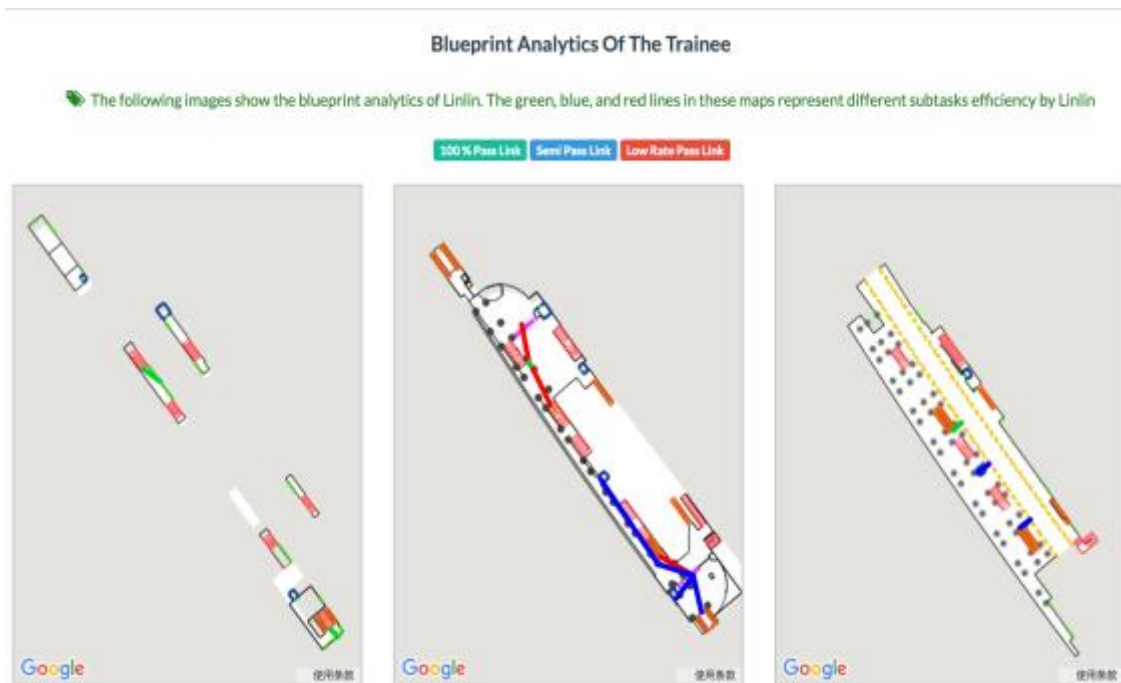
Blueprint Analytics Of The Trainee

The following images show the blueprint analytics of Linlin. The green, blue, and red lines in these maps represent different subtasks efficiency by Linlin

100 % Pass Link Semi Pass Link Low Rate Pass Link

Google 使用条款

Google 使用条款

Google 使用条款